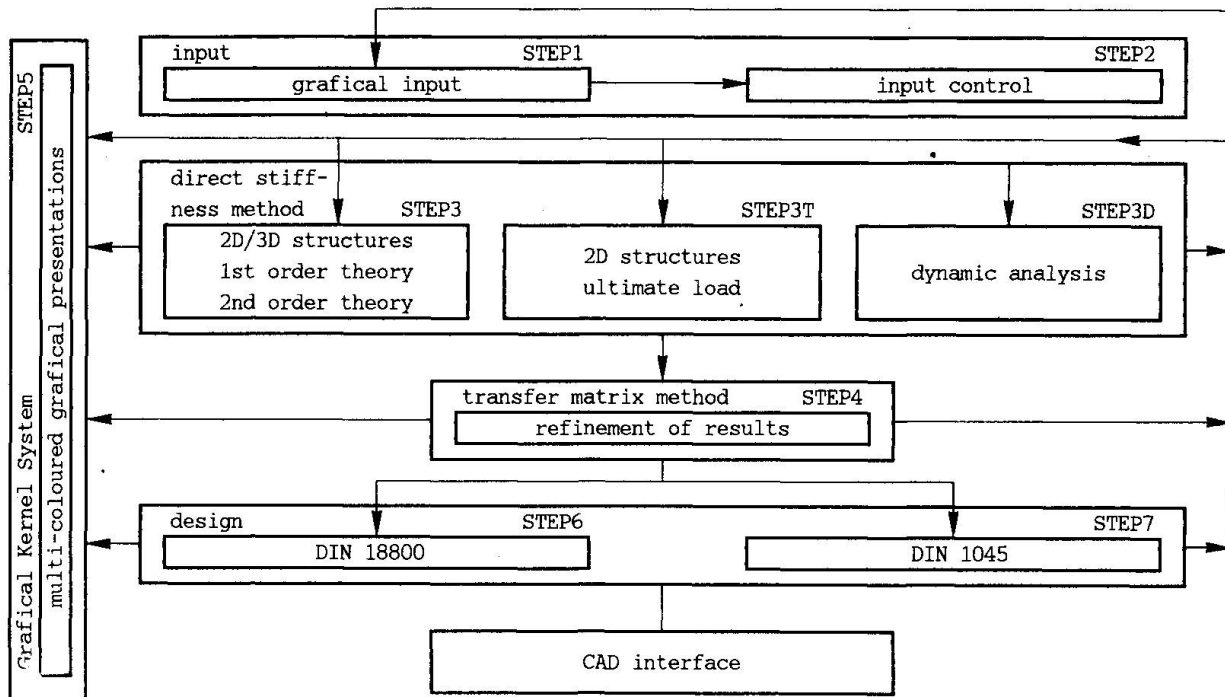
STEP5
Grafical Kernel System
multi-coloured grafical presentations

input STEP1
grafical input

STEP2
input control

direct stiffness method STEP3
2D/3D structures
1st order theory
2nd order theory

STEP3T
2D structures
ultimate load

STEP3D
dynamic analysis

transfer matrix method STEP4
refinement of results

design STEP6
DIN 18800

STEP7
DIN 1045

CAD interface